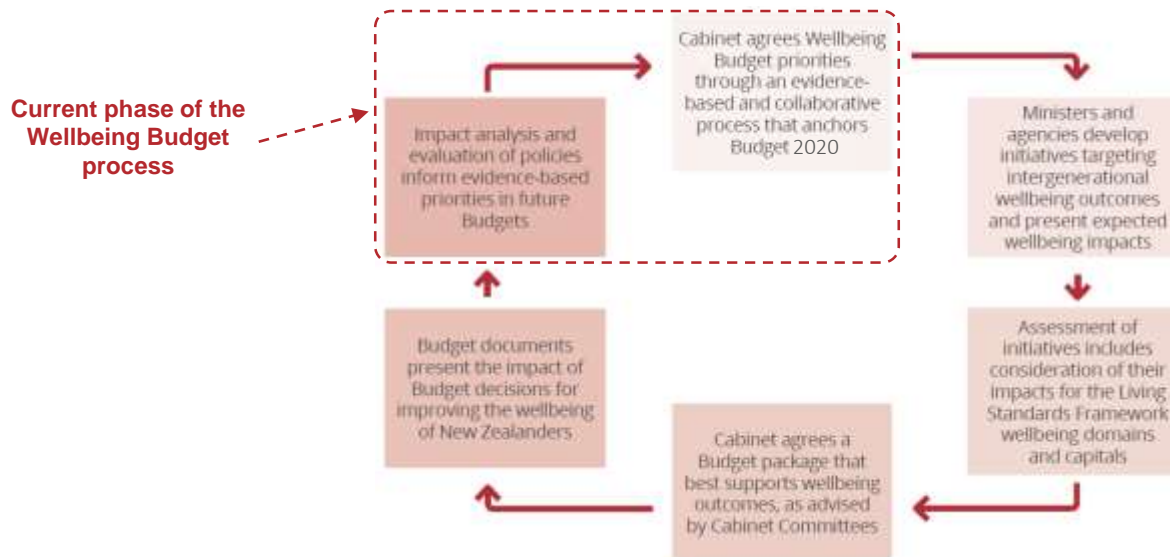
Current phase of the Wellbeing Budget process

Impact analysis and evaluation of policies inform evidence-based priorities in future Budgets

Cabinet agrees Wellbeing Budget priorities through an evidence-based and collaborative process that anchors Budget 2020

Ministers and agencies develop initiatives targeting intergenerational wellbeing outcomes and present expected wellbeing impacts

Assessment of initiatives includes consideration of their impacts for the Living Standards Framework wellbeing domains and capitals

Cabinet agrees a Budget package that best supports wellbeing outcomes, as advised by Cabinet Committees

Budget documents present the impact of Budget decisions for improving the wellbeing of New Zealanders